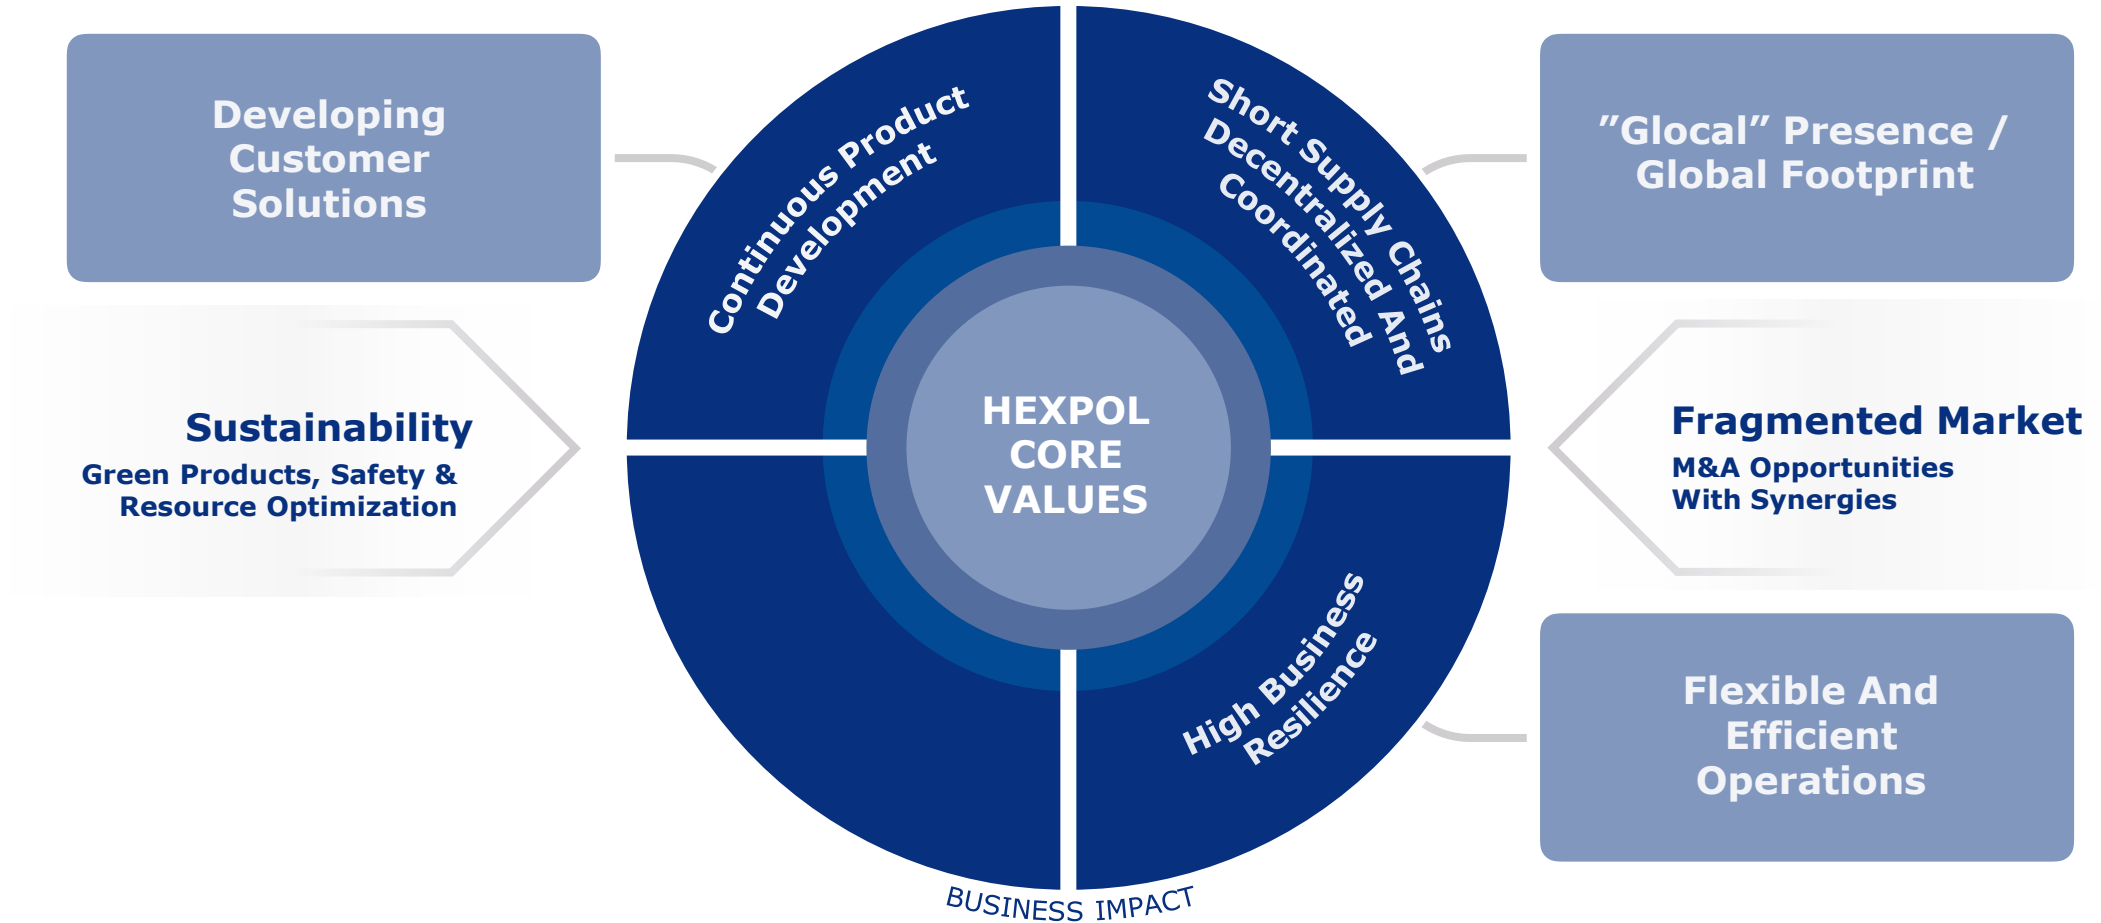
Developing Customer Solutions

Continuous Product Development

Short Supply Chains Decentralized And Coordinated

"Glocal" Presence / Global Footprint

Sustainability
Green Products, Safety & Resource Optimization

HEXPOL CORE VALUES

Fragmented Market
M&A Opportunities With Synergies

High Business Resilience

Flexible And Efficient Operations

BUSINESS IMPACT